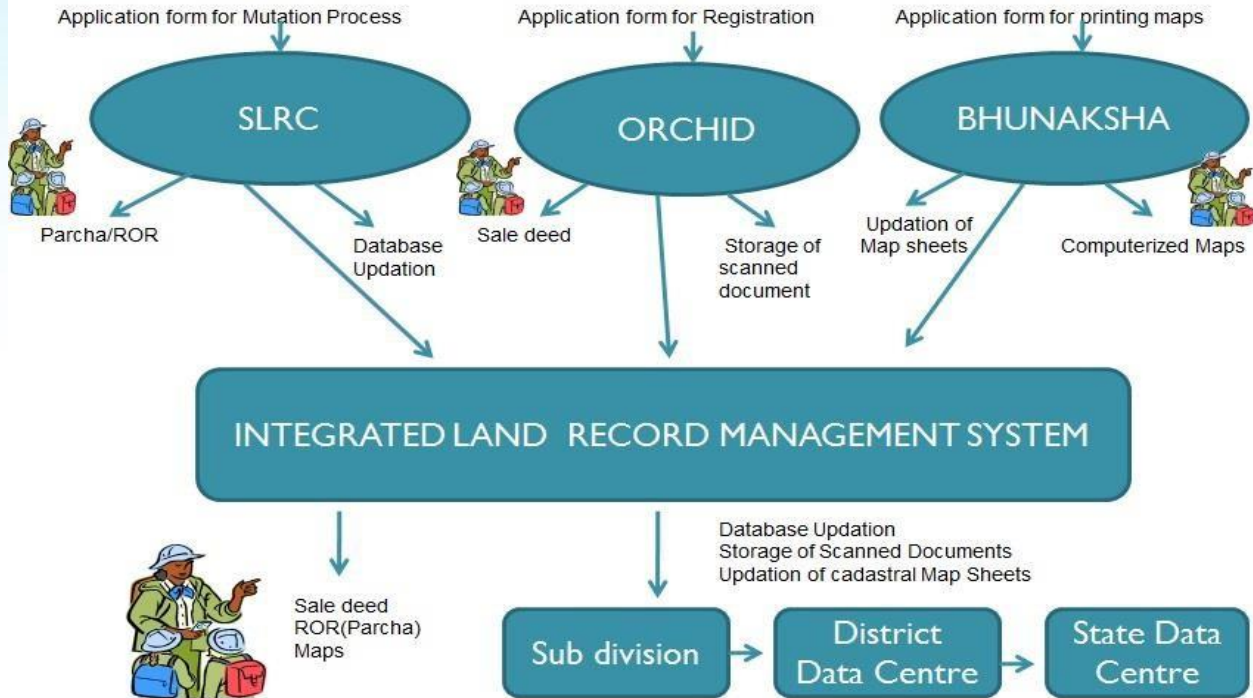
Application form for Mutation Process

Application form for Registration

Application form for printing maps

SLRC

ORCHID

BHUNAKSHA

Parcha/ROR

Database Updation

Sale deed

Storage of scanned document

Updation of Map sheets

Computerized Maps

INTEGRATED LAND RECORD MANAGEMENT SYSTEM

Sale deed
ROR(Parcha)
Maps

Database Updation
Storage of Scanned Documents
Updation of cadastral Map Sheets

Sub division

District Data Centre

State Data Centre